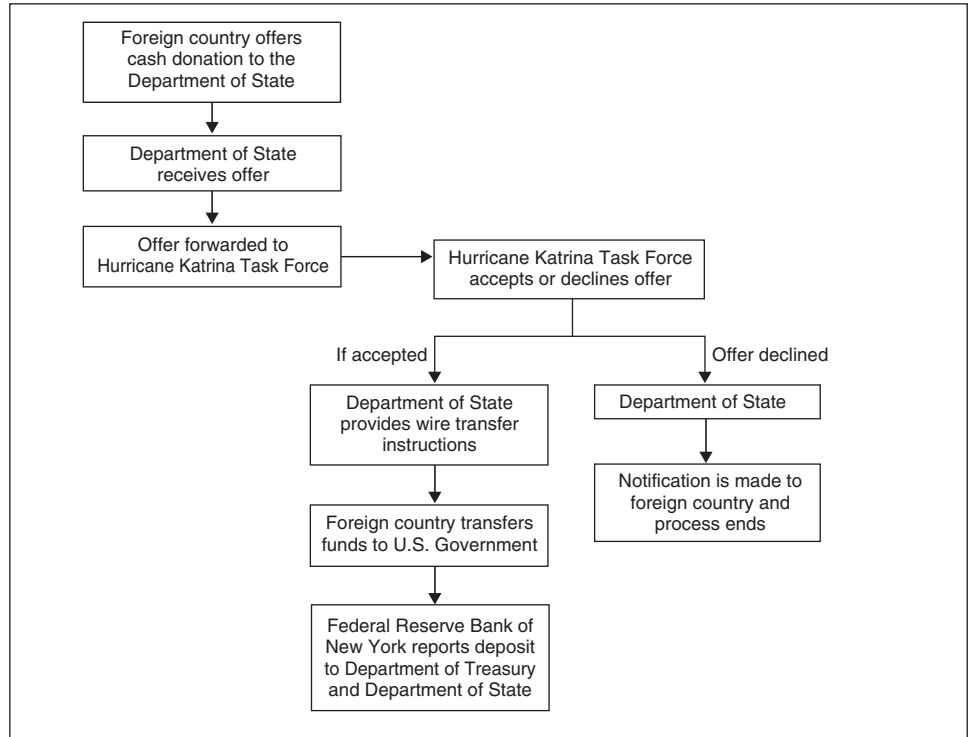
Foreign country offers cash donation to the Department of State

Department of State receives offer

Offer forwarded to Hurricane Katrina Task Force

Hurricane Katrina Task Force accepts or declines offer

If accepted

Department of State provides wire transfer instructions

Foreign country transfers funds to U.S. Government

Federal Reserve Bank of New York reports deposit to Department of Treasury and Department of State

Offer declined

Department of State

Notification is made to foreign country and process ends